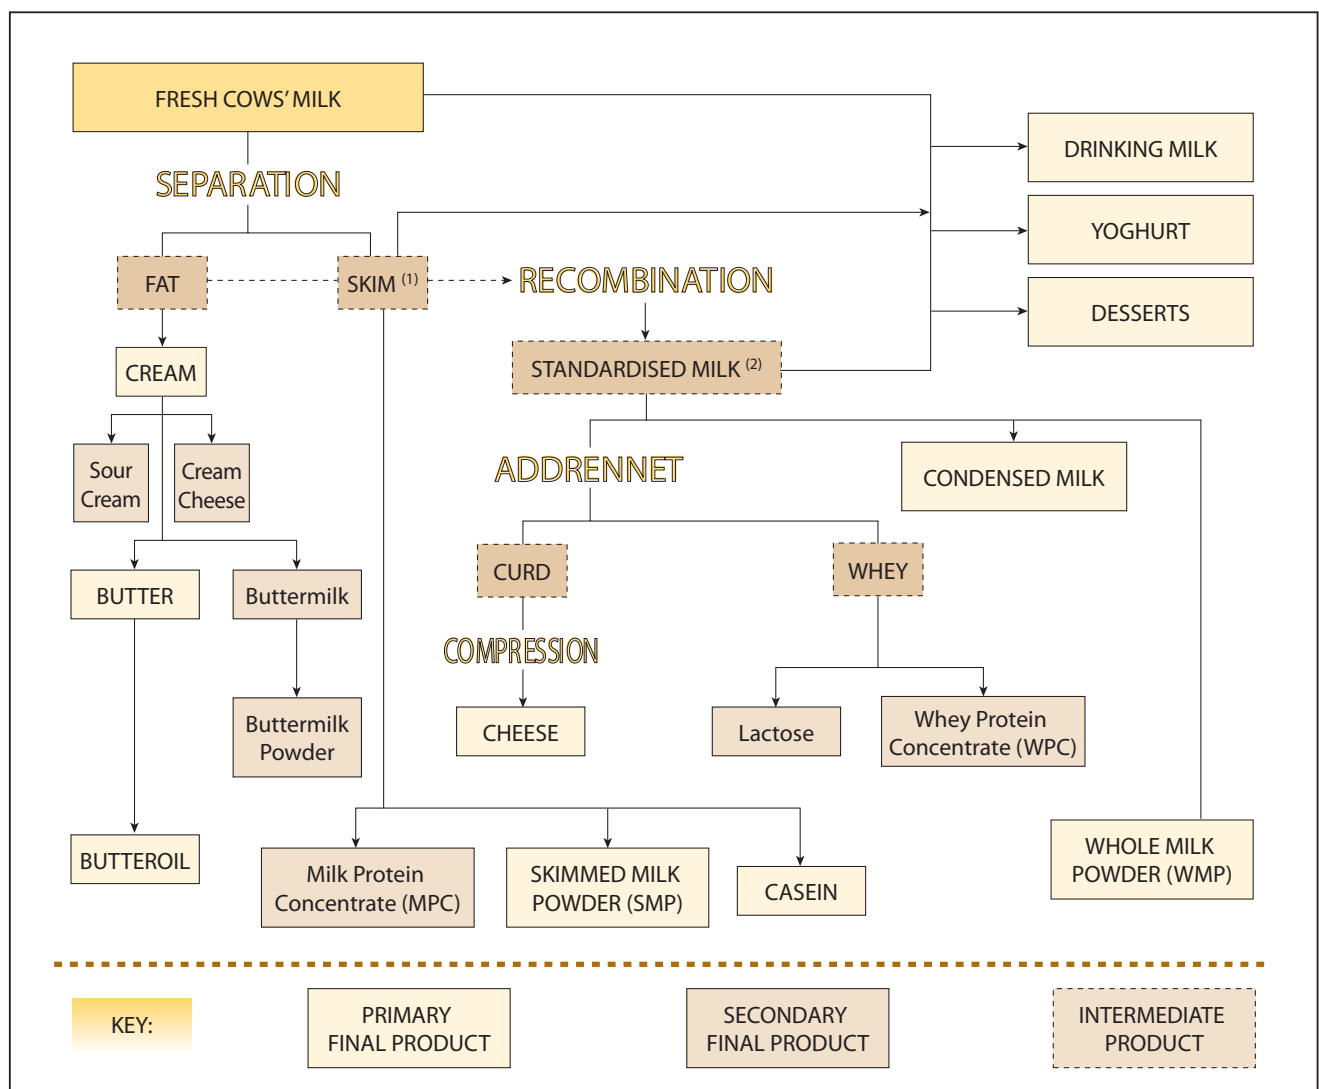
FRESH COWS' MILK

SEPARATION

FAT

SKIM $^{(1)}$

RECOMBINATION

STANDARDISED MILK $^{(2)}$

DRINKING MILK

YOGHURT

DESSERTS

CREAM

Sour Cream

Cream Cheese

BUTTER

Buttermilk

Buttermilk Powder

BUTTEROIL

ADDRENNET

CONDENSED MILK

CURD

WHEY

COMPRESSION

CHEESE

Lactose

Whey Protein Concentrate (WPC)

Milk Protein Concentrate (MPC)

SKIMMED MILK POWDER (SMP)

CASEIN

WHOLE MILK POWDER (WMP)

KEY:

PRIMARY FINAL PRODUCT

SECONDARY FINAL PRODUCT

INTERMEDIATE PRODUCT